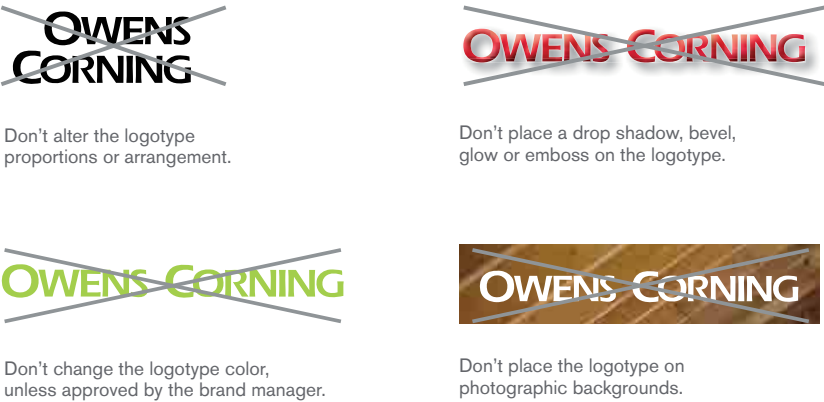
OWENS
CORNING

OWENS CORNING

Don’t alter the logotype proportions or arrangement.

Don’t place a drop shadow, bevel, glow or emboss on the logotype.

OWENS CORNING

OWENS CORNING

Don’t change the logotype color, unless approved by the brand manager.

Don’t place the logotype on photographic backgrounds.